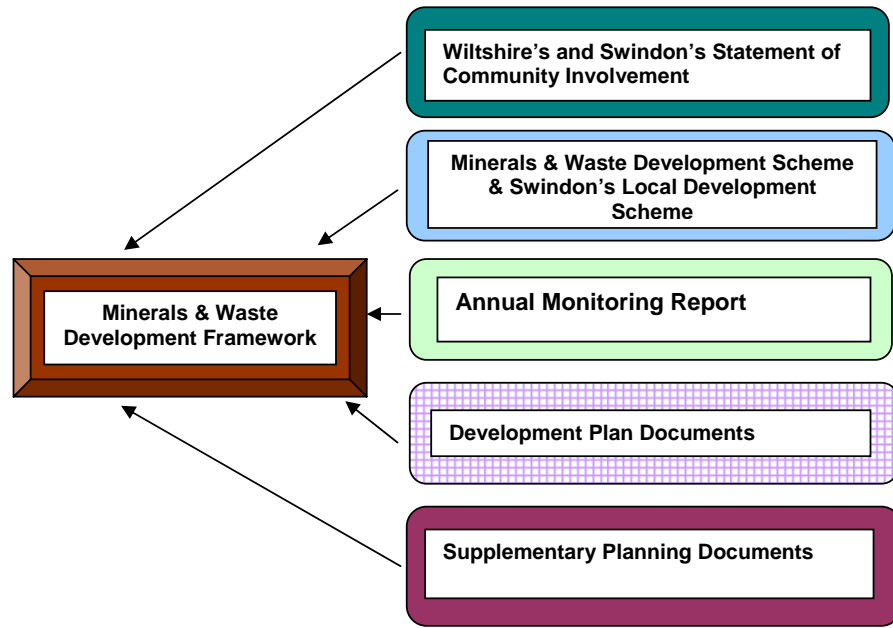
Wiltshire's and Swindon's Statement of Community Involvement

Minerals & Waste Development Scheme & Swindon's Local Development Scheme

Minerals & Waste Development Framework

Annual Monitoring Report

Development Plan Documents

Supplementary Planning Documents